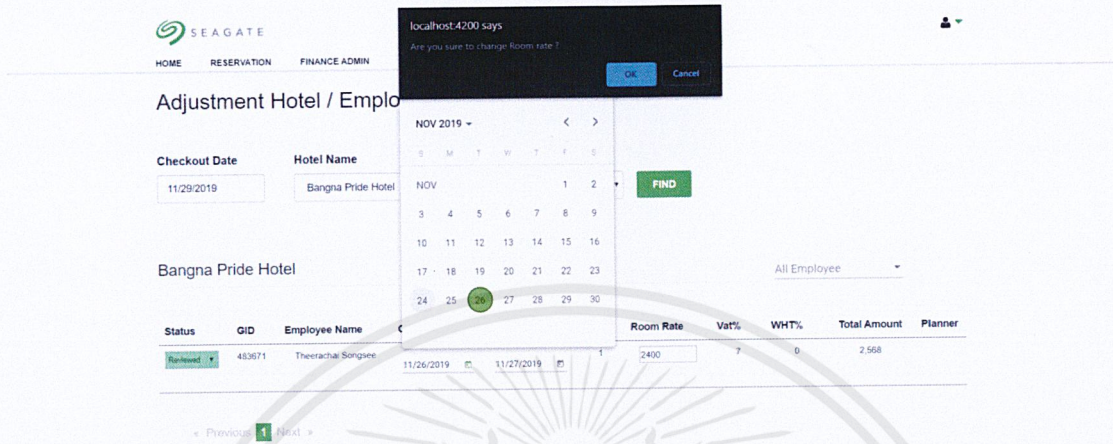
SEAGATE

HOME RESERVATION FINANCE ADMIN

localhost:4200 says
Are you sure to change Room rate ?
OK Cancel

Adjustment Hotel / Emplo

Checkout Date
11/29/2019

Hotel Name
Bangna Pride Hotel

FIND

NOV 2019

| S | M | T | W | T | F | S |
|---|---|---|---|---|---|---|
| NOV | | | | | 1 | 2 |
| 3 | 4 | 5 | 6 | 7 | 8 | 9 |
| 10 | 11 | 12 | 13 | 14 | 15 | 16 |
| 17 | 18 | 19 | 20 | 21 | 22 | 23 |
| 24 | 25 | 26 | 27 | 28 | 29 | 30 |

Bangna Pride Hotel

All Employee

| Status | GID | Employee Name | C | | | Room Rate | Vat% | WHT% | Total Amount | Planner |
|---|---|---|---|---|---|---|---|---|---|---|
| Reviewed | 483671 | Theerachai Songsee | 11/26/2019 | 11/27/2019 | 1 | 2400 | 7 | 0 | 2,568 | |

« Previous 1 Next »